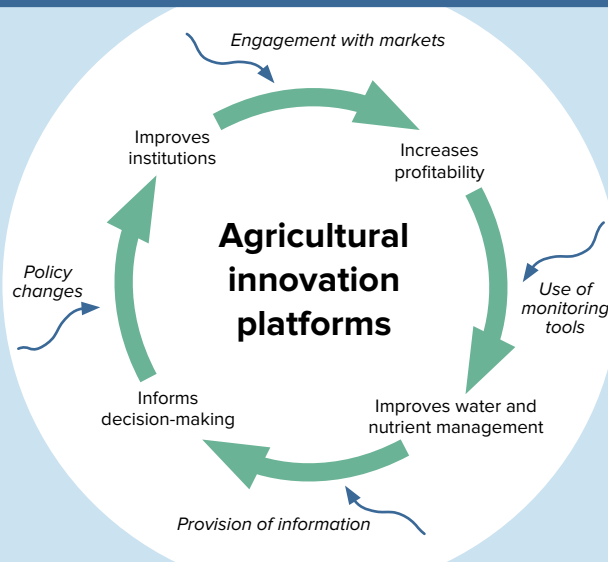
Agricultural innovation platforms

Engagement with markets

Increases profitability

Use of monitoring tools

Improves water and nutrient management

Provision of information

Informs decision-making

Policy changes

Improves institutions